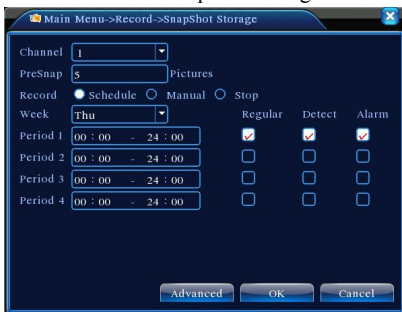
Main Menu->Record->SnapShot Storage

Channel 1

PreSnap 5 Pictures

Record Schedule Manual Stop

Week Thu

| | | Regular | Detect | Alarm |
|---|---|---|---|---|
| Period 1 | 00 : 00 - 24 : 00 | ✓ | ✓ | ✓ |
| Period 2 | 00 : 00 - 24 : 00 | | | |
| Period 3 | 00 : 00 - 24 : 00 | | | |
| Period 4 | 00 : 00 - 24 : 00 | | | |

Advanced OK Cancel